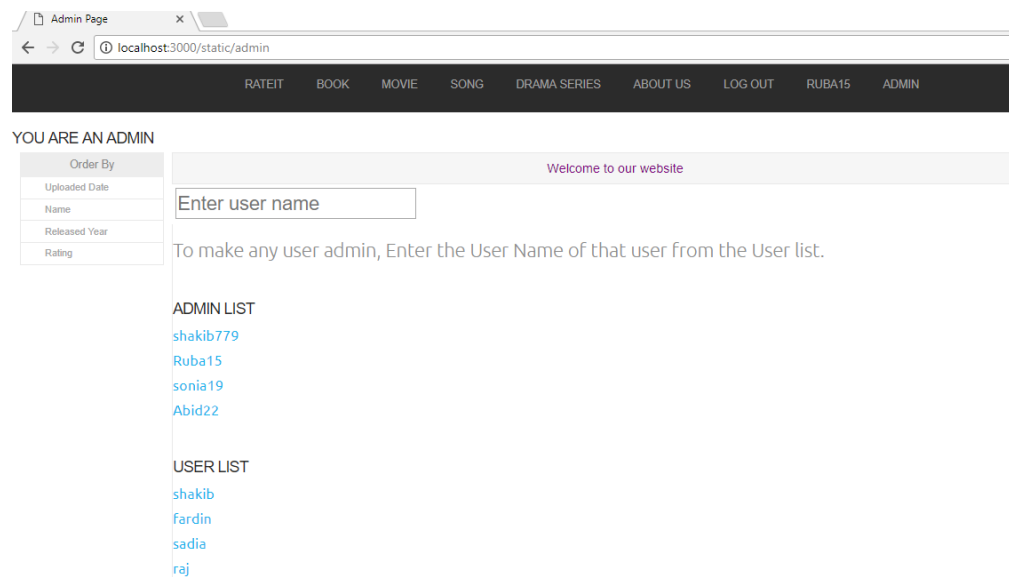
Admin Page ×

localhost:3000/static/admin

RATEIT BOOK MOVIE SONG DRAMA SERIES ABOUT US LOG OUT RUBA15 ADMIN

YOU ARE AN ADMIN

Order By
Uploaded Date
Name
Released Year
Rating

Welcome to our website

Enter user name

To make any user admin, Enter the User Name of that user from the User list.

ADMIN LIST
shakib779
Ruba15
sonia19
Abid22

USER LIST
shakib
fardin
sadia
raj